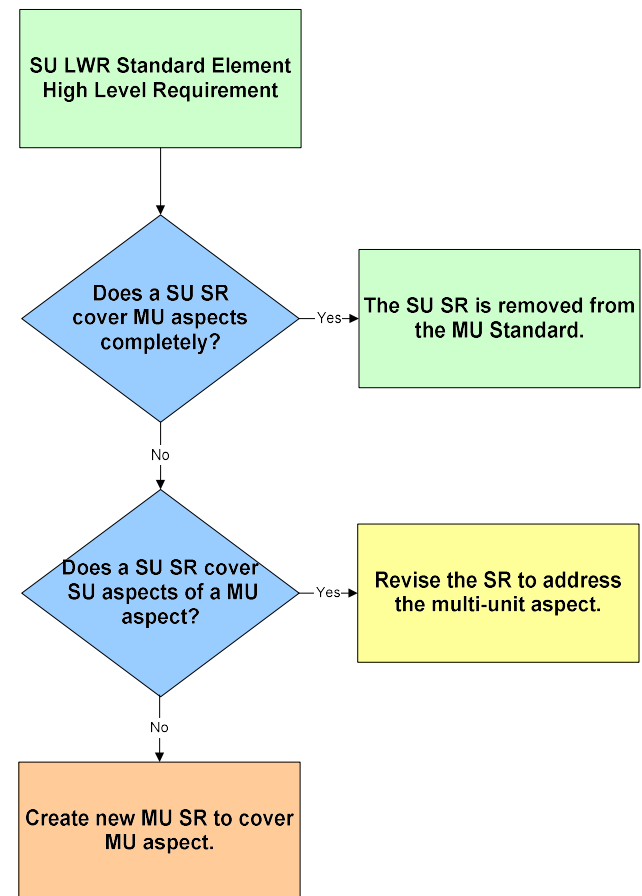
SU LWR Standard Element High Level Requirement

Does a SU SR cover MU aspects completely?

Yes

The SU SR is removed from the MU Standard.

No

Does a SU SR cover SU aspects of a MU aspect?

Yes

Revise the SR to address the multi-unit aspect.

No

Create new MU SR to cover MU aspect.